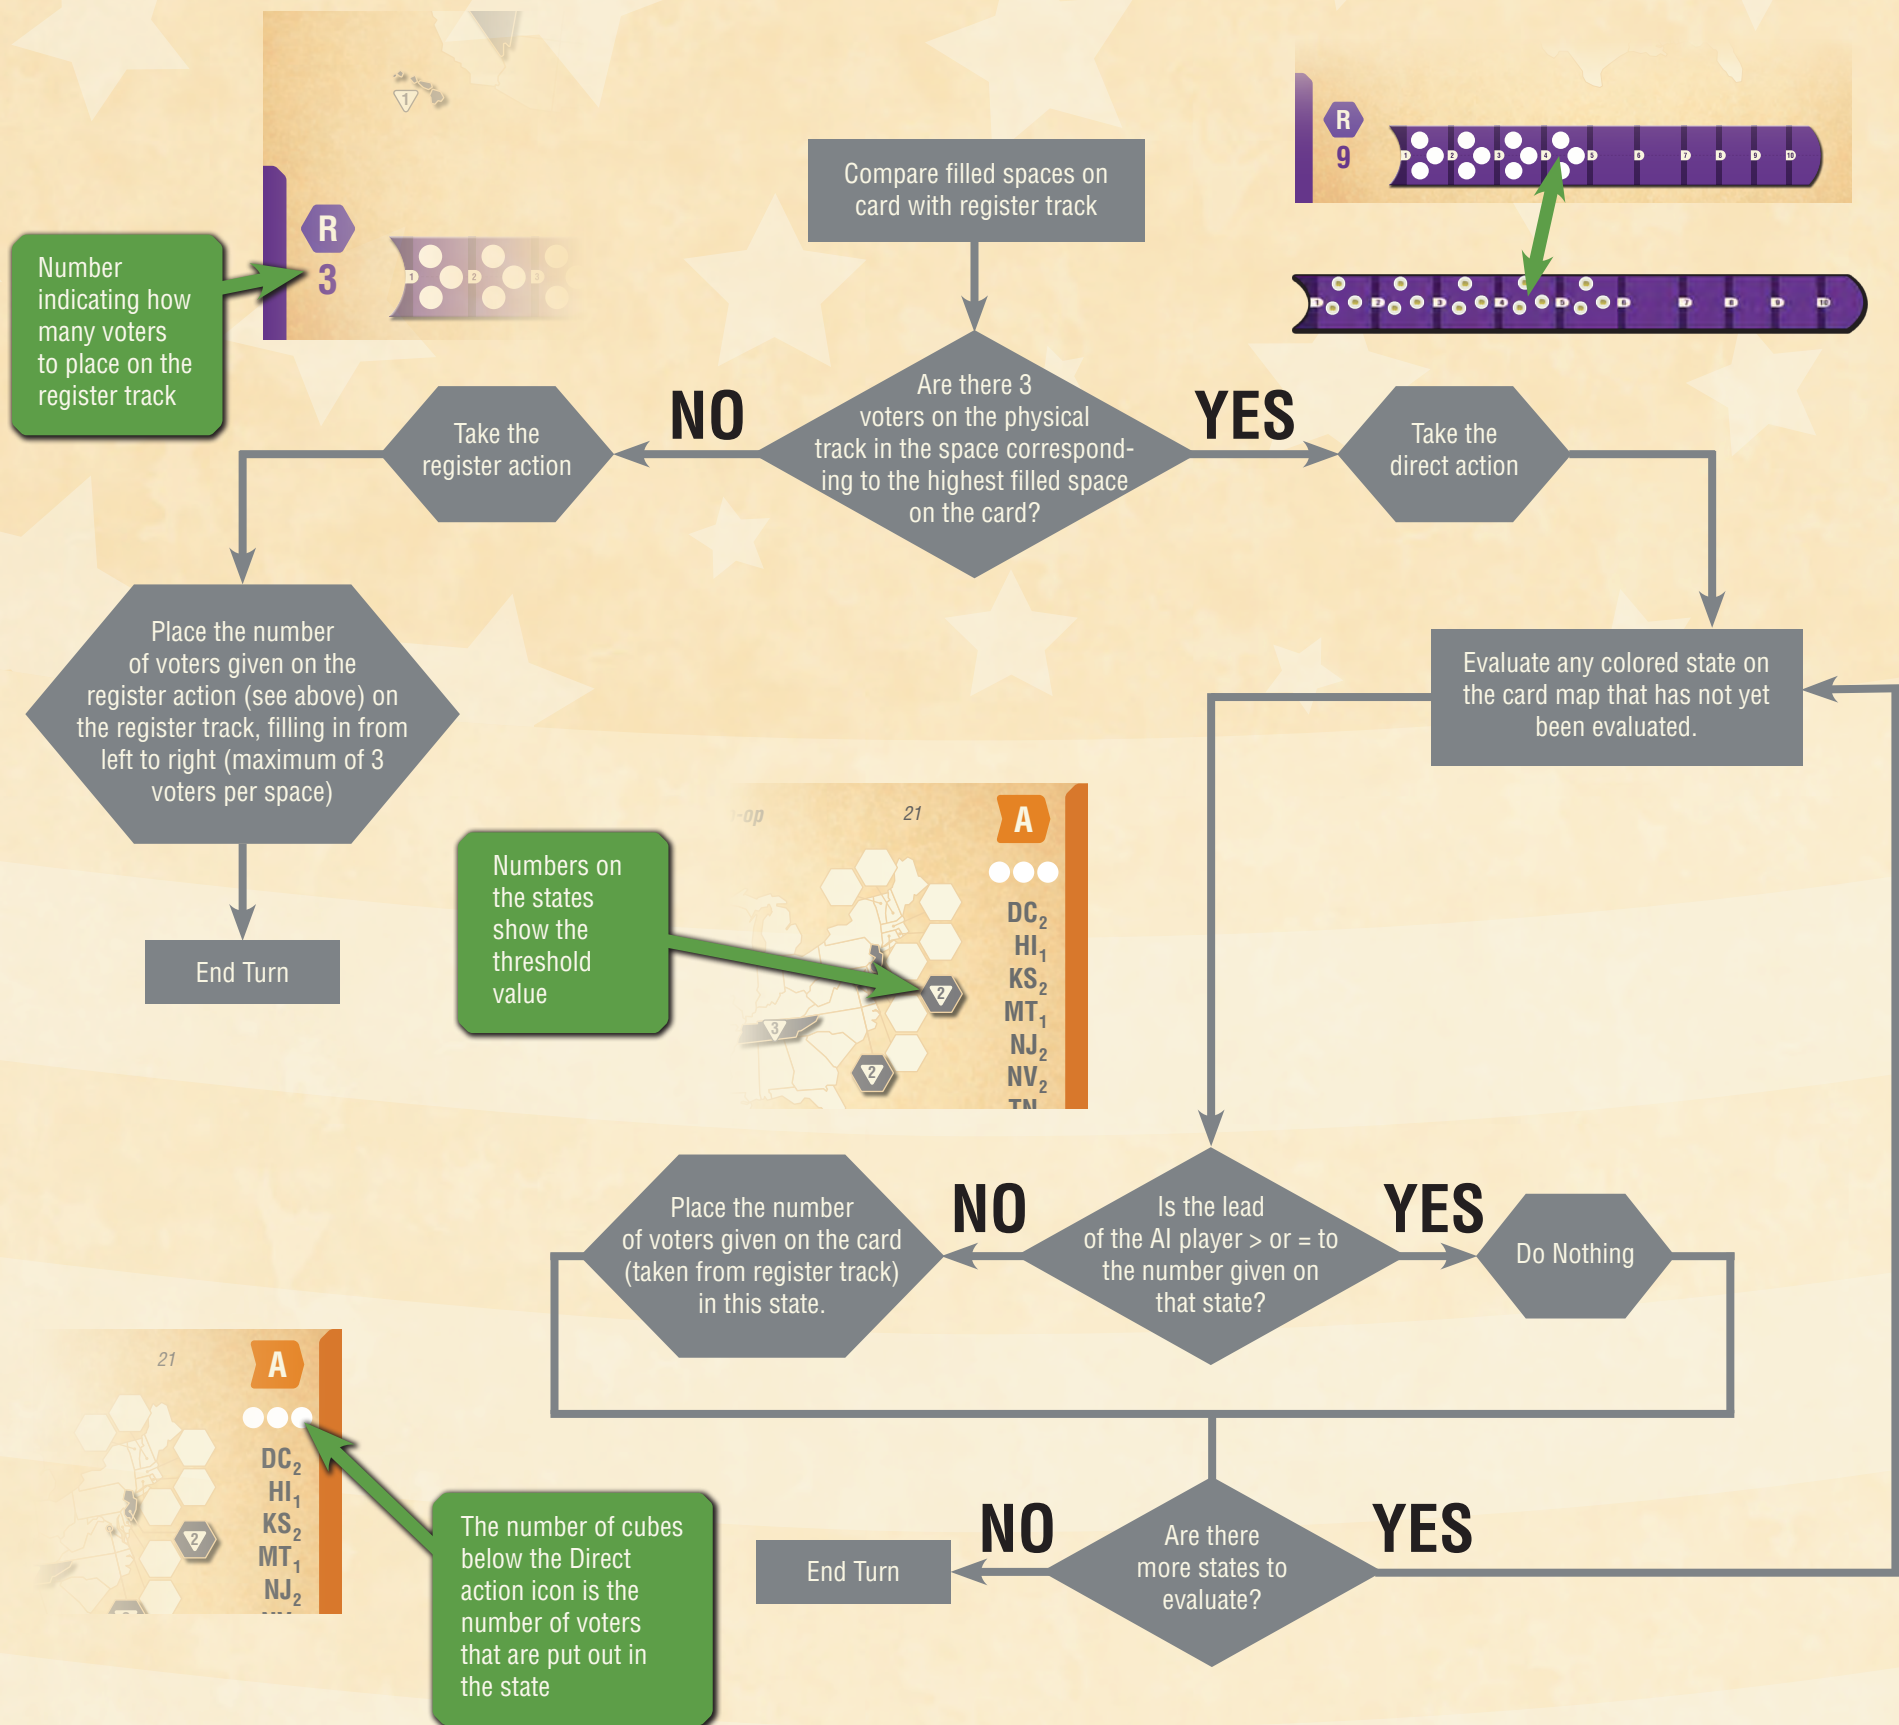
R
3

Number indicating how many voters to place on the register track

Compare filled spaces on card with register track

R
9

Are there 3 voters on the physical track in the space corresponding to the highest filled space on the card?

NO

YES

Take the register action

Take the direct action

Place the number of voters given on the register action (see above) on the register track, filling in from left to right (maximum of 3 voters per space)

End Turn

Evaluate any colored state on the card map that has not yet been evaluated.

Numbers on the states show the threshold value

21
A
DC$_2$
HI$_1$
KS$_2$
MT$_1$
NJ$_2$
NV$_2$

Place the number of voters given on the card (taken from register track) in this state.

NO

Is the lead of the AI player > or = to the number given on that state?

YES

Do Nothing

21
A
DC$_2$
HI$_1$
KS$_2$
MT$_1$
NJ$_2$

The number of cubes below the Direct action icon is the number of voters that are put out in the state

End Turn

NO

Are there more states to evaluate?

YES